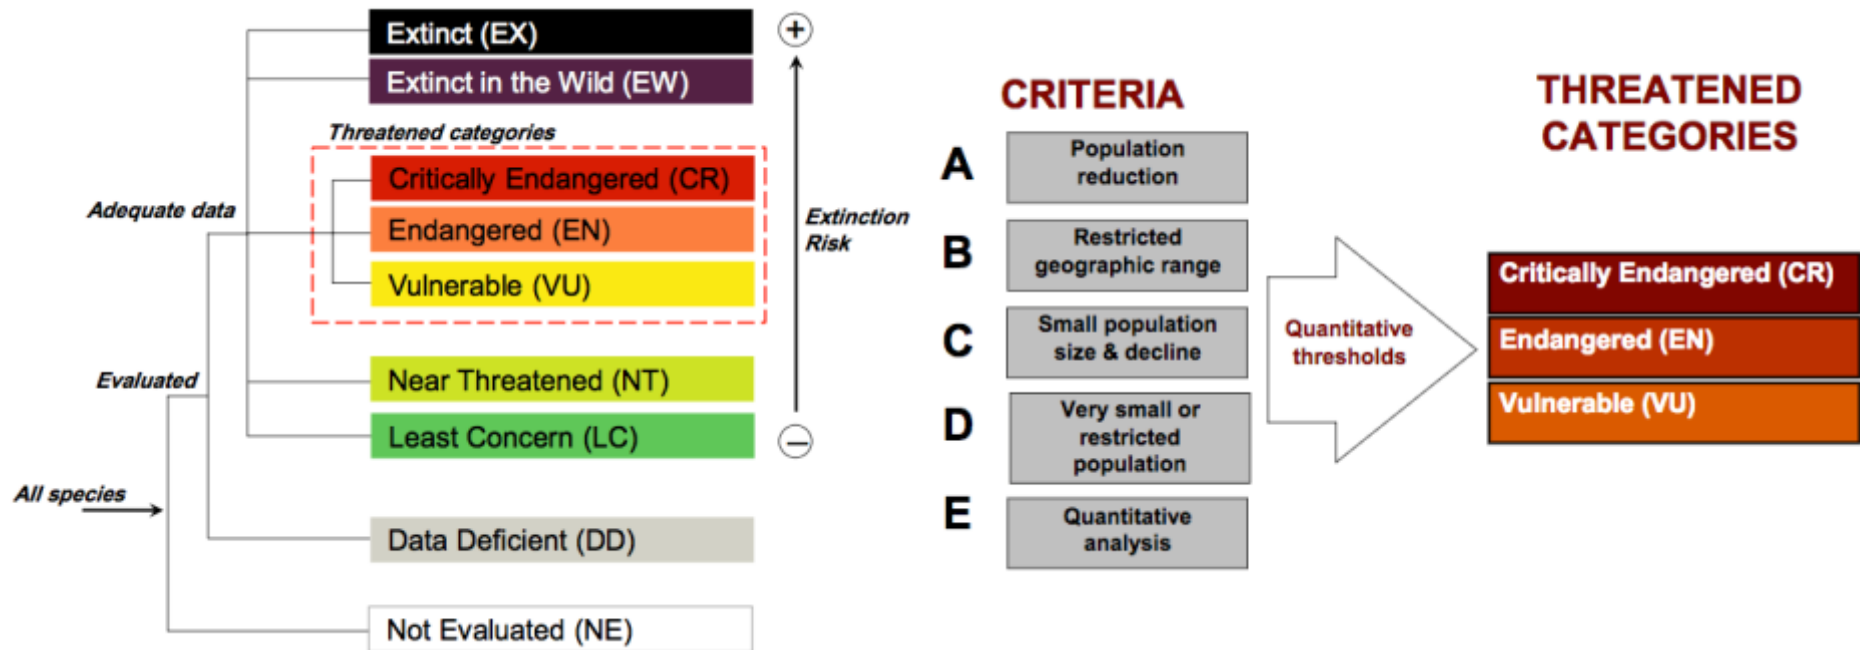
Extinct (EX)

Extinct in the Wild (EW)

Threatened categories

Critically Endangered (CR)

Endangered (EN)

Vulnerable (VU)

Adequate data

Near Threatened (NT)

Least Concern (LC)

Evaluated

All species

Data Deficient (DD)

Not Evaluated (NE)

+

Extinction Risk

−

CRITERIA

A Population reduction

B Restricted geographic range

C Small population size & decline

D Very small or restricted population

E Quantitative analysis

Quantitative thresholds

THREATENED CATEGORIES

Critically Endangered (CR)

Endangered (EN)

Vulnerable (VU)